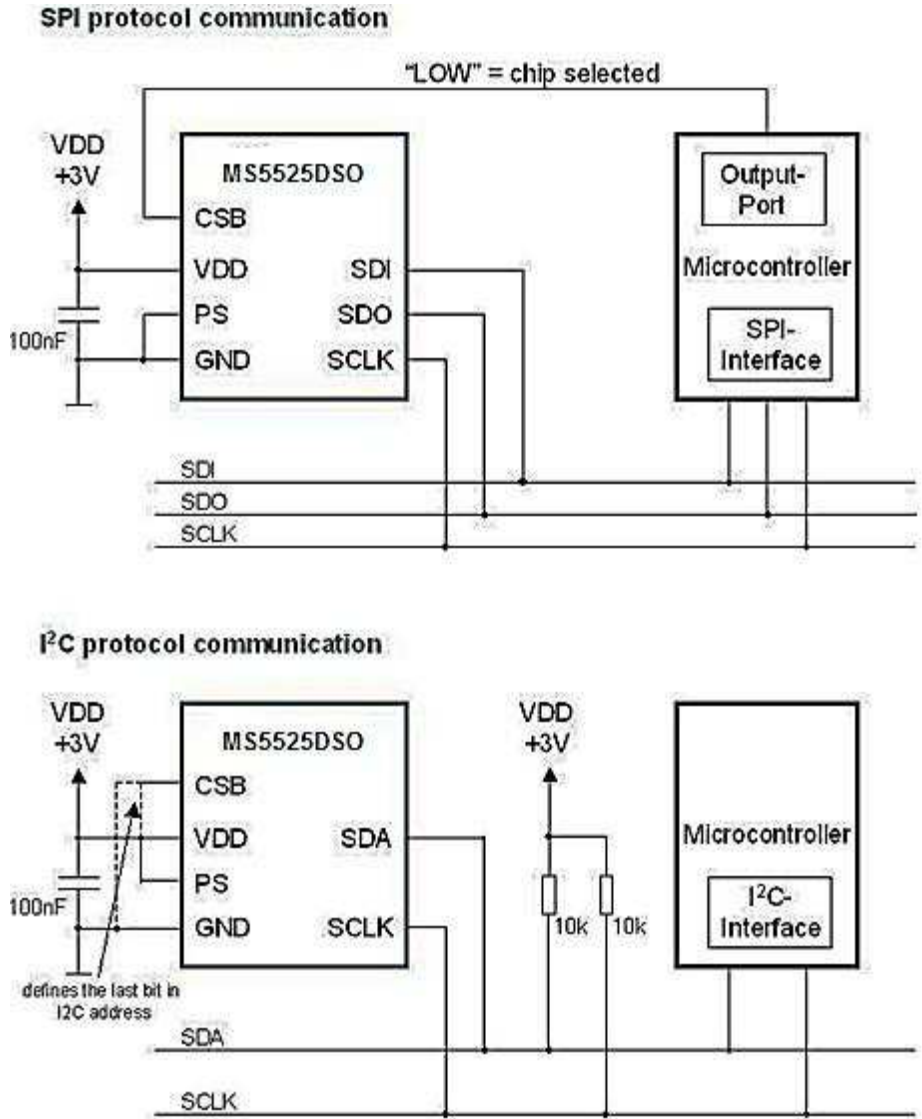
SPI protocol communication

"LOW" = chip selected

VDD +3V

MS5525DSO

CSB

VDD

PS

GND

SDI

SDO

SCLK

100nF

Output-Port

Microcontroller

SPI-Interface

SDI

SDO

SCLK

I$^2$C protocol communication

VDD +3V

MS5525DSO

CSB

VDD

PS

GND

SDA

SCLK

100nF

defines the last bit in I2C address

VDD +3V

10k

10k

Microcontroller

I$^2$C-Interface

SDA

SCLK